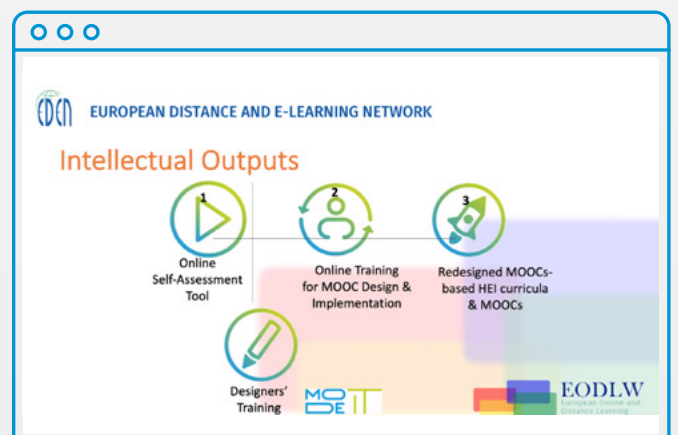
EDEN EUROPEAN DISTANCE AND E-LEARNING NETWORK

Intellectual Outputs

1
Online Self-Assessment Tool

2
Online Training for MOOC Design & Implementation

3
Redesigned MOOCs-based HEI curricula & MOOCs

Designers' Training

MO DE IT

EODLW
European Online and Distance Learning